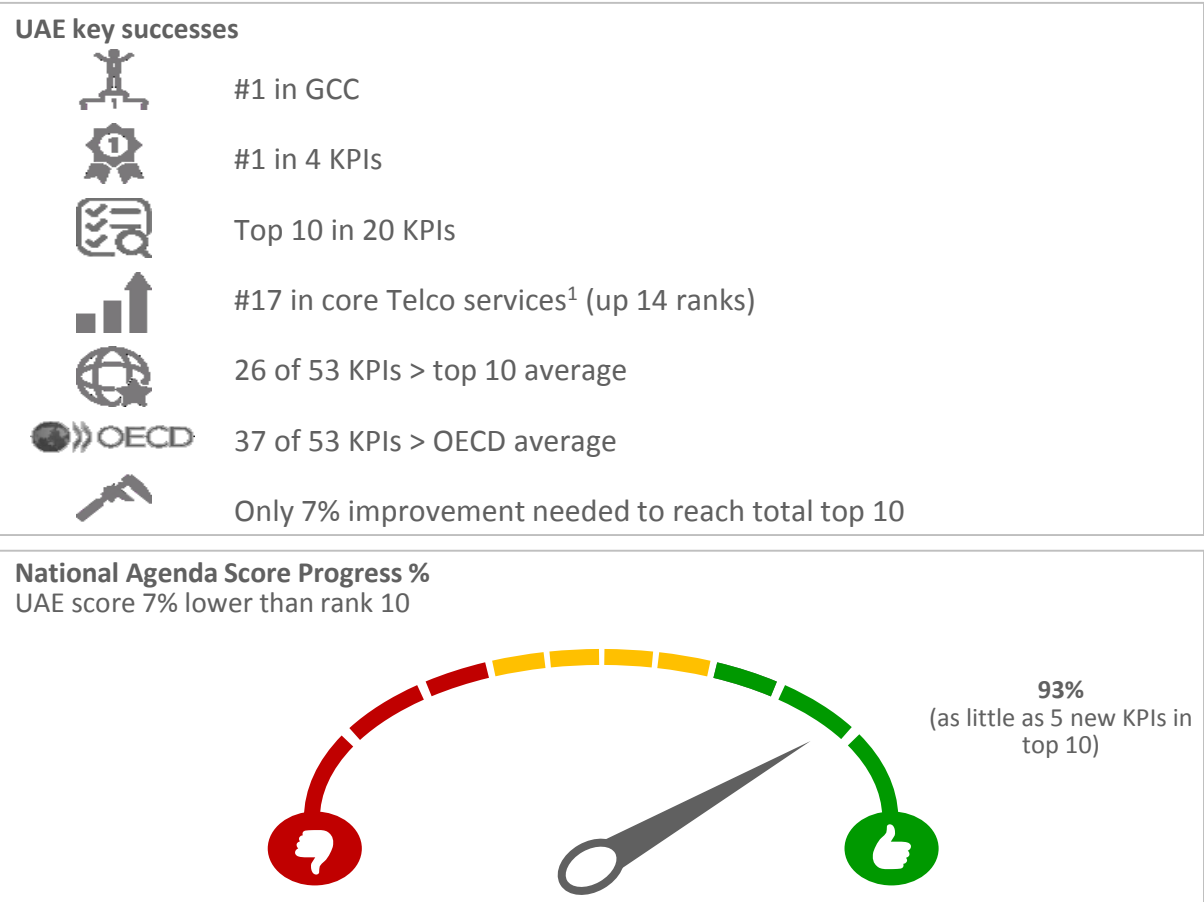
UAE key successes

#1 in GCC

#1 in 4 KPIs

Top 10 in 20 KPIs

#17 in core Telco services$^1$ (up 14 ranks)

26 of 53 KPIs > top 10 average

OECD

37 of 53 KPIs > OECD average

Only 7% improvement needed to reach total top 10

National Agenda Score Progress %
UAE score 7% lower than rank 10

93%
(as little as 5 new KPIs in top 10)